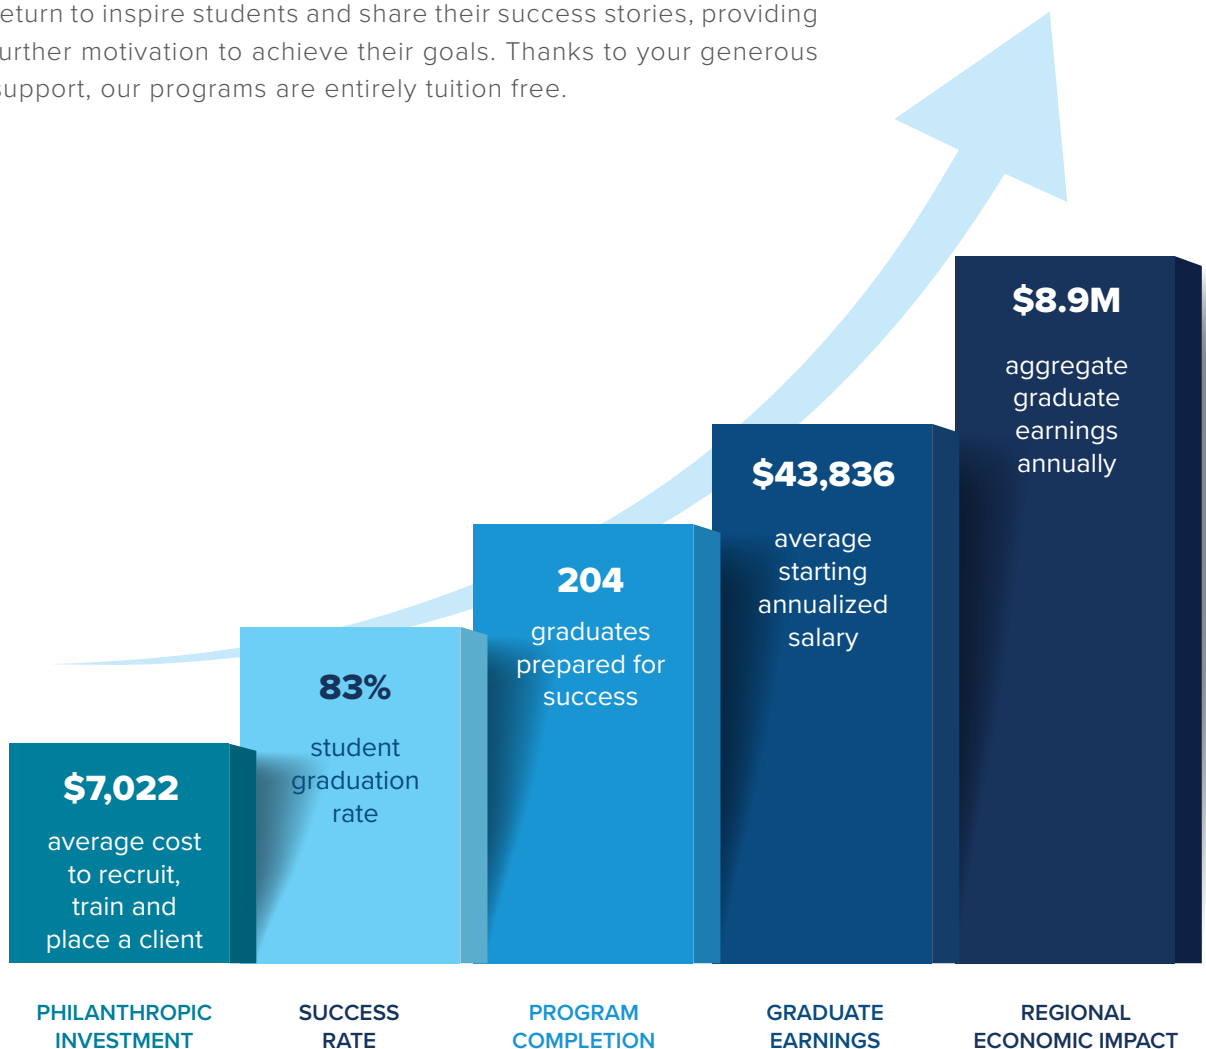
eturn to inspire students and share their success stories, providing urther motivation to achieve their goals. Thanks to your generous support, our programs are entirely tuition free.

$7,022
average cost to recruit, train and place a client

83%
student graduation rate

204
graduates prepared for success

$43,836
average starting annualized salary

$8.9M
aggregate graduate earnings annually

PHILANTHROPIC INVESTMENT

SUCCESS RATE

PROGRAM COMPLETION

GRADUATE EARNINGS

REGIONAL ECONOMIC IMPACT